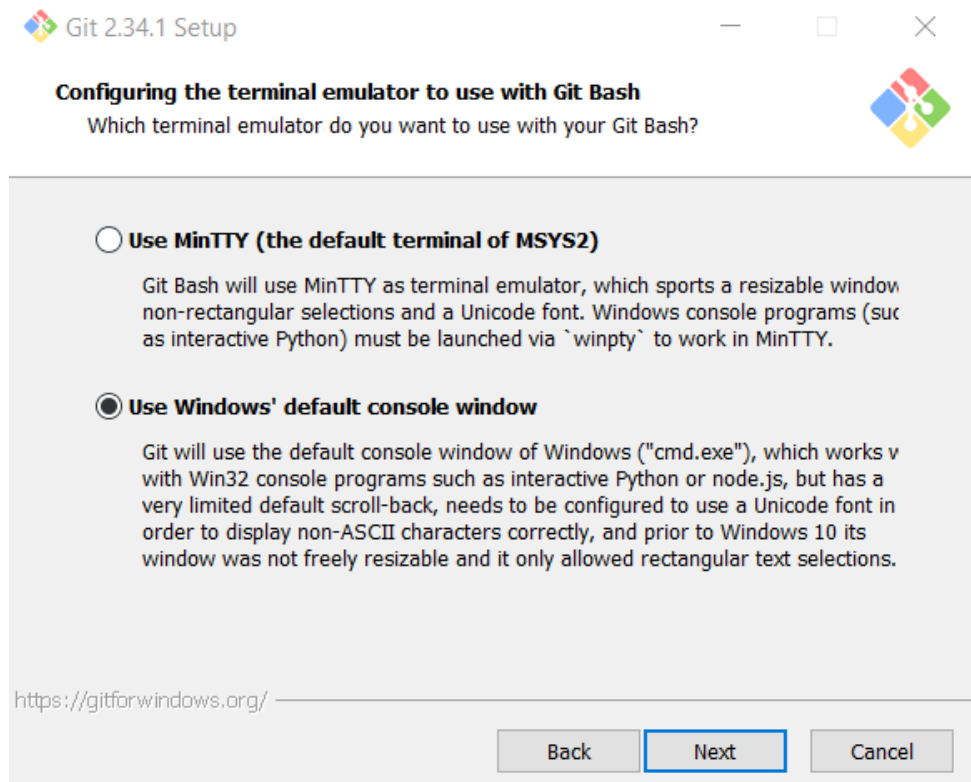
Git 2.34.1 Setup

Configuring the terminal emulator to use with Git Bash
Which terminal emulator do you want to use with your Git Bash?

Use MinTTY (the default terminal of MSYS2)

Git Bash will use MinTTY as terminal emulator, which sports a resizable window non-rectangular selections and a Unicode font. Windows console programs (suc as interactive Python) must be launched via `winpty` to work in MinTTY.

Use Windows' default console window

Git will use the default console window of Windows ("cmd.exe"), which works v with Win32 console programs such as interactive Python or node.js, but has a very limited default scroll-back, needs to be configured to use a Unicode font in order to display non-ASCII characters correctly, and prior to Windows 10 its window was not freely resizable and it only allowed rectangular text selections.

https://gitforwindows.org/

Back Next Cancel